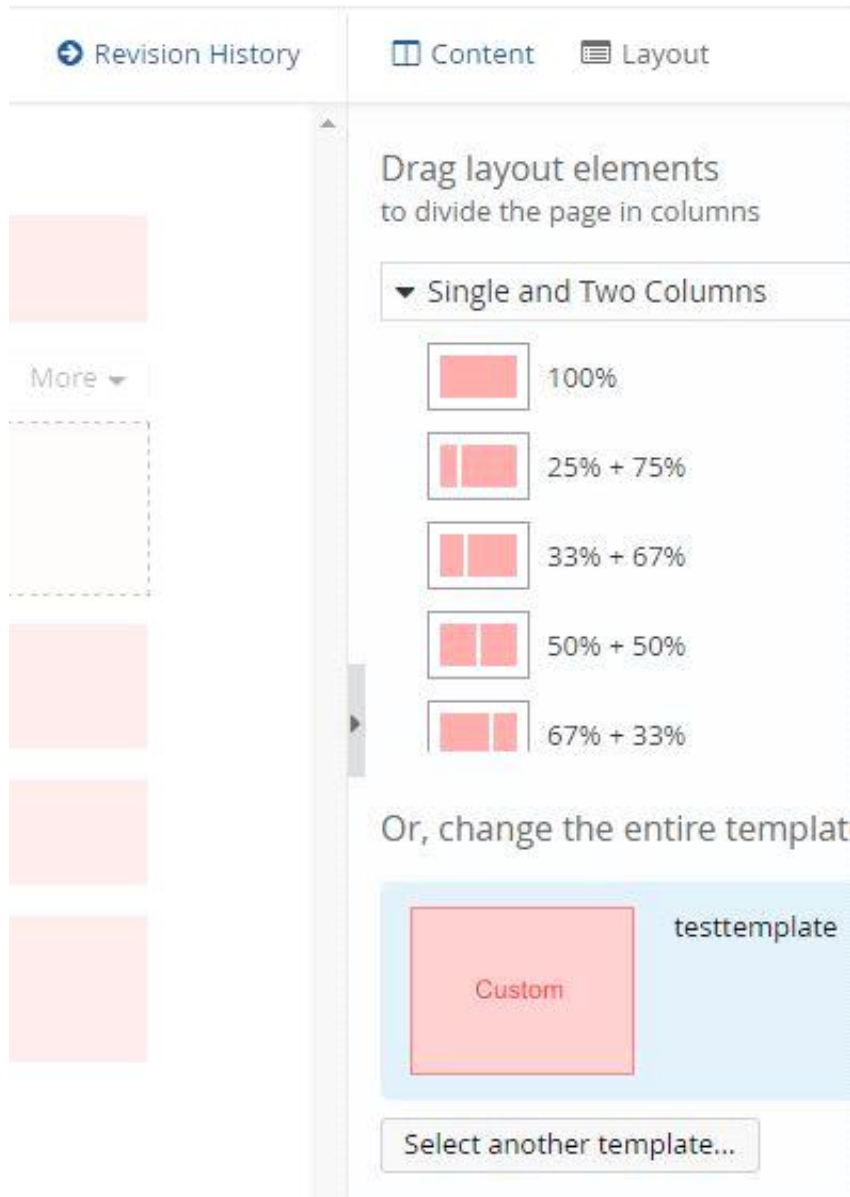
Revision History

Content Layout

More

Drag layout elements
to divide the page in columns

Single and Two Columns

100%

25% + 75%

33% + 67%

50% + 50%

67% + 33%

Or, change the entire templat

Custom

testtemplate

Select another template...